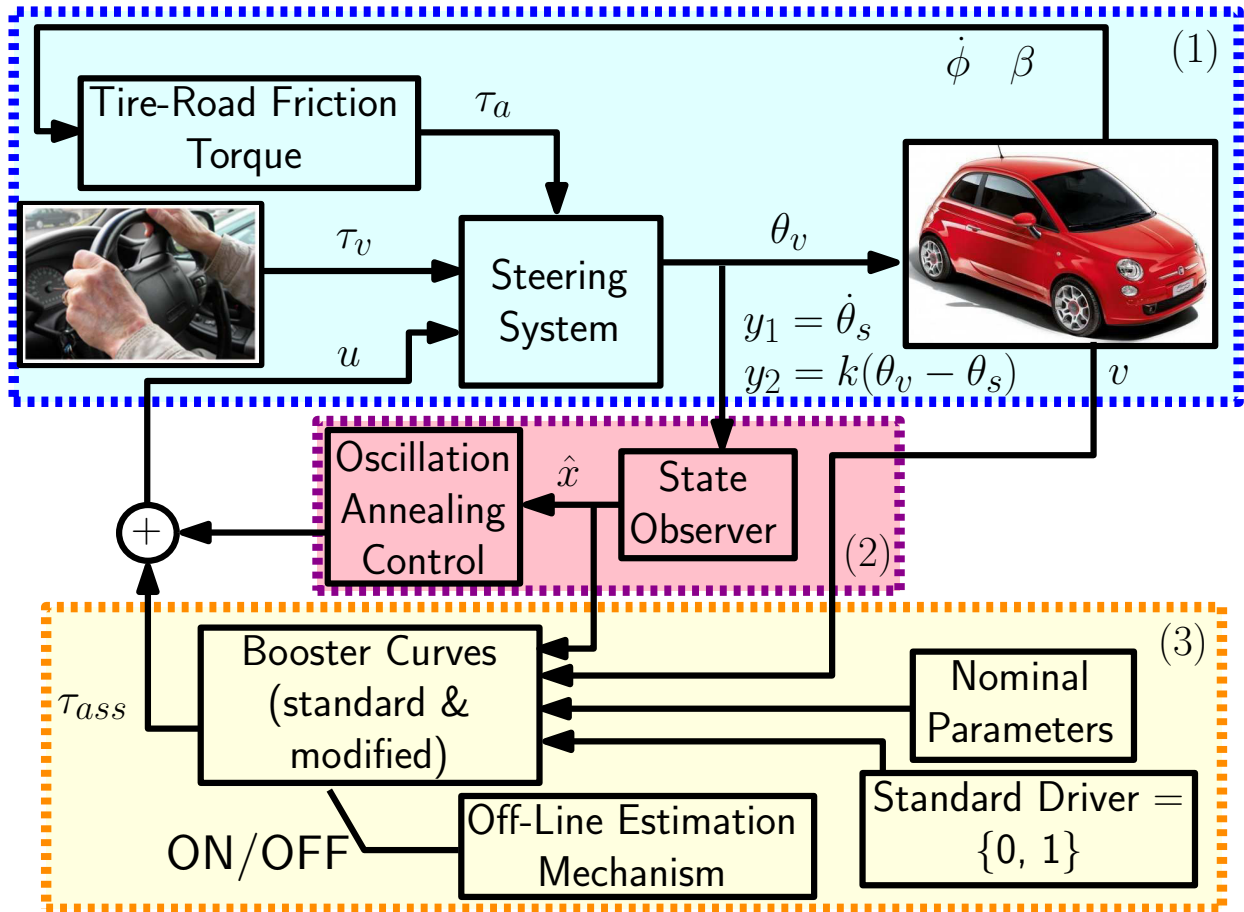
(1)

$\dot{\phi}$ $\beta$

Tire-Road Friction Torque

$\tau_a$

$\tau_v$

Steering System

$\theta_v$

$u$

$y_1 = \dot{\theta}_s$

$y_2 = k(\theta_v - \theta_s)$

$v$

Oscillation Annealing Control

$\hat{x}$

State Observer

(2)

+

(3)

Booster Curves (standard & modified)

$\tau_{ass}$

Nominal Parameters

Standard Driver = {0, 1}

Off-Line Estimation Mechanism

ON/OFF